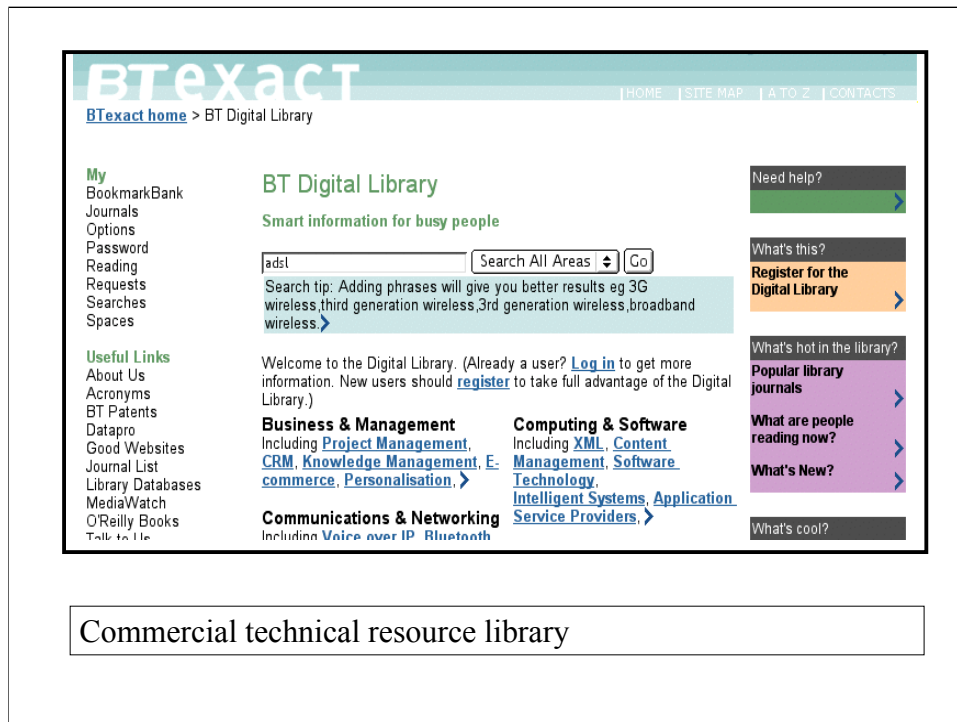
BTexact

| HOME | SITE MAP | A TO Z | CONTACTS

BTexact home > BT Digital Library

My
BookmarkBank
Journals
Options
Password
Reading
Requests
Searches
Spaces

Useful Links
About Us
Acronyms
BT Patents
Datapro
Good Websites
Journal List
Library Databases
MediaWatch
O'Reilly Books
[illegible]

BT Digital Library

Smart information for busy people

adsl
Search All Areas
Go

Search tip: Adding phrases will give you better results eg 3G wireless,third generation wireless,3rd generation wireless,broadband wireless.

Welcome to the Digital Library. (Already a user? Log in to get more information. New users should register to take full advantage of the Digital Library.)

Business & Management
Including Project Management, CRM, Knowledge Management, E-commerce, Personalisation,

Computing & Software
Including XML, Content Management, Software Technology, Intelligent Systems, Application Service Providers,

Communications & Networking
Including Voice over IP, Bluetooth

Need help?

What's this?
Register for the Digital Library

What's hot in the library?
Popular library journals
What are people reading now?
What's New?

What's cool?

Commercial technical resource library